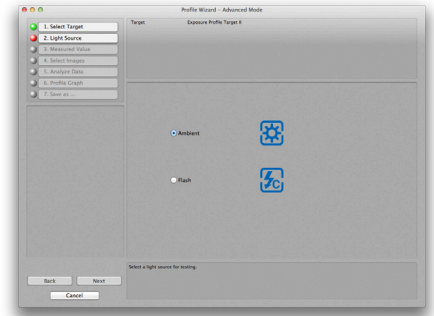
Profile Wizard - Advanced Mode

1. Select Target
2. Light Source
3. Measured Value
4. Select Images
5. Analyze Data
6. Profile Graph
7. Save as ...

Target
Exposure Profile Target II

Ambient

Flash

Back
Next
Cancel

Select a light source for testing.